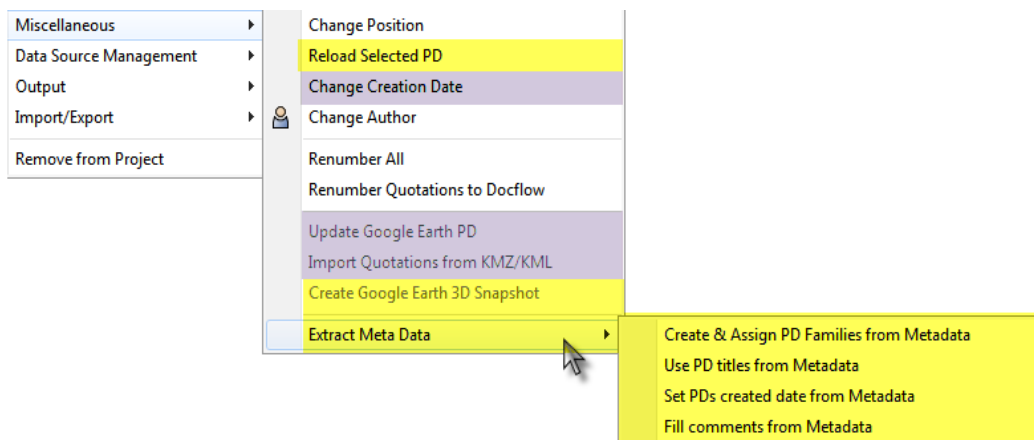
Miscellaneous
Data Source Management
Output
Import/Export
Remove from Project

Change Position
Reload Selected PD
Change Creation Date
Change Author
Renumber All
Renumber Quotations to Docflow
Update Google Earth PD
Import Quotations from KMZ/KML
Create Google Earth 3D Snapshot
Extract Meta Data

Create & Assign PD Families from Metadata
Use PD titles from Metadata
Set PDs created date from Metadata
Fill comments from Metadata